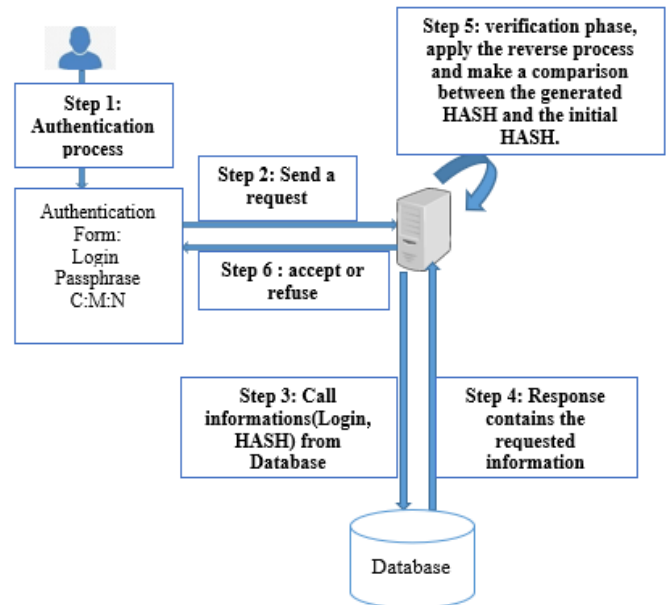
Step 1: Authentication process

Authentication Form:
Login
Passphrase
C:M:N

Step 2: Send a request

Step 6 : accept or refuse

Step 5: verification phase, apply the reverse process and make a comparison between the generated HASH and the initial HASH.

Step 3: Call informations(Login, HASH) from Database

Step 4: Response contains the requested information

Database